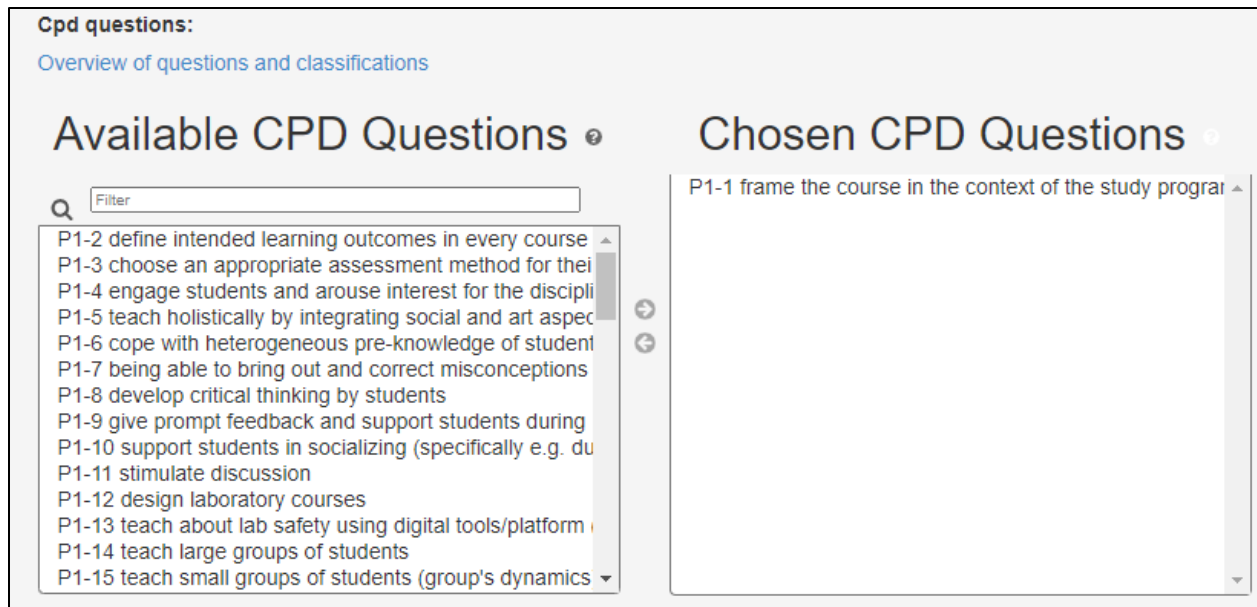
Cpd questions:

Overview of questions and classifications

Available CPD Questions

Filter

P1-2 define intended learning outcomes in every course
P1-3 choose an appropriate assessment method for thei
P1-4 engage students and arouse interest for the discipli
P1-5 teach holistically by integrating social and art aspec
P1-6 cope with heterogeneous pre-knowledge of student
P1-7 being able to bring out and correct misconceptions
P1-8 develop critical thinking by students
P1-9 give prompt feedback and support students during
P1-10 support students in socializing (specifically e.g. du
P1-11 stimulate discussion
P1-12 design laboratory courses
P1-13 teach about lab safety using digital tools/platform
P1-14 teach large groups of students
P1-15 teach small groups of students (group's dynamics

Chosen CPD Questions

P1-1 frame the course in the context of the study prograr